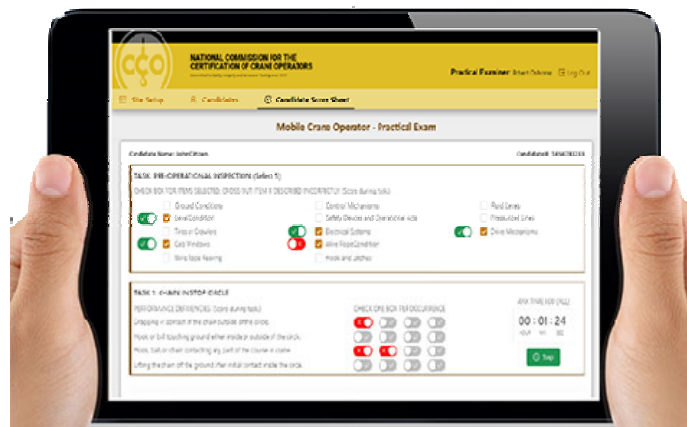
CCO

NATIONAL COMMISSION FOR THE CERTIFICATION OF CRANE OPERATORS

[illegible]

Practical Examiner: Robert Osborne Log Out

Site Setup

Candidates

Candidate Score Sheet

Mobile Crane Operator - Practical Exam

Candidate Name: John Citizen

Candidate #: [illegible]

TASK: PRE-OPERATIONAL INSPECTION (Select 1)

CHECK BOX FOR ITEMS SELECTED; CROSS OUT ITEM IF DESCRIBED INCORRECTLY. (Score during task)

Ground Conditions

Level Condition

Tires or Crawlers

Cab Windows

Wire Rope Reeving

Control Mechanisms

Safety Devices and Operational Aids

Electrical Systems

Wire Rope Condition

Hook and Latches

Fluid Levels

Pressurized Lines

Drive Mechanisms

TASK 1: CHAIN IN STOP CIRCLE

PERFORMANCE DEFICIENCIES: (Score during task)

Unhappily or contact in the chain outside of the circle.

Hook or ball touching ground either inside or outside of the circle.

Hook, ball or chain contacting any part of the course or crane.

Lifting the chain off the ground after initial contact inside the circle.

CHECK ONE BOX PER OCCURRENCE

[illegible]

00 : 01 : 24

Stop